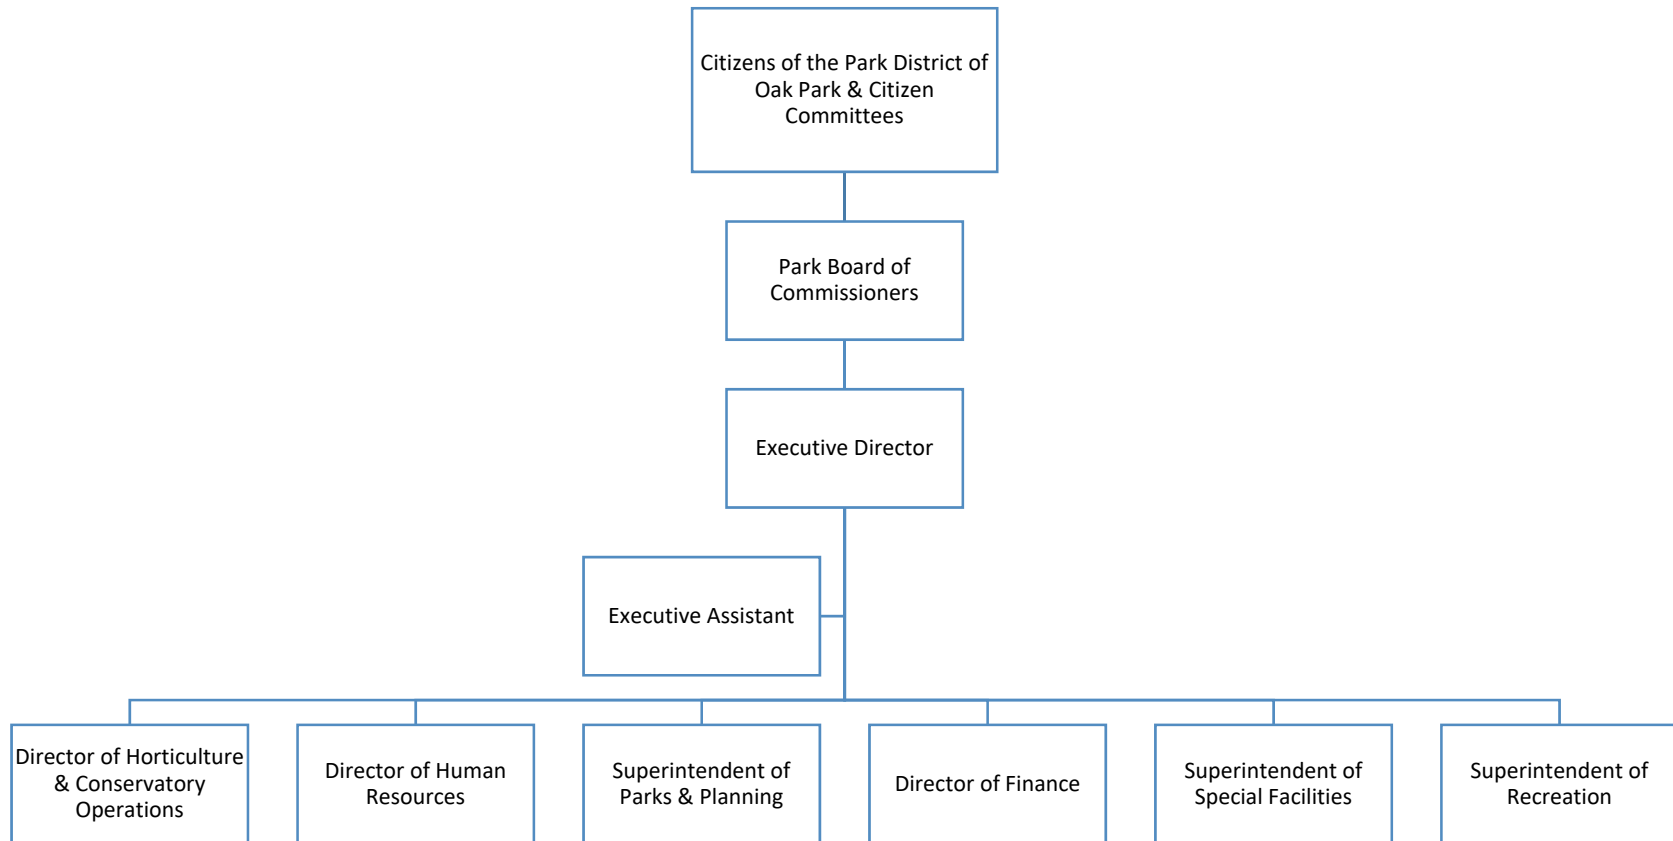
Citizens of the Park District of Oak Park & Citizen Committees

Park Board of Commissioners

Executive Director

Executive Assistant

Director of Horticulture & Conservatory Operations

Director of Human Resources

Superintendent of Parks & Planning

Director of Finance

Superintendent of Special Facilities

Superintendent of Recreation